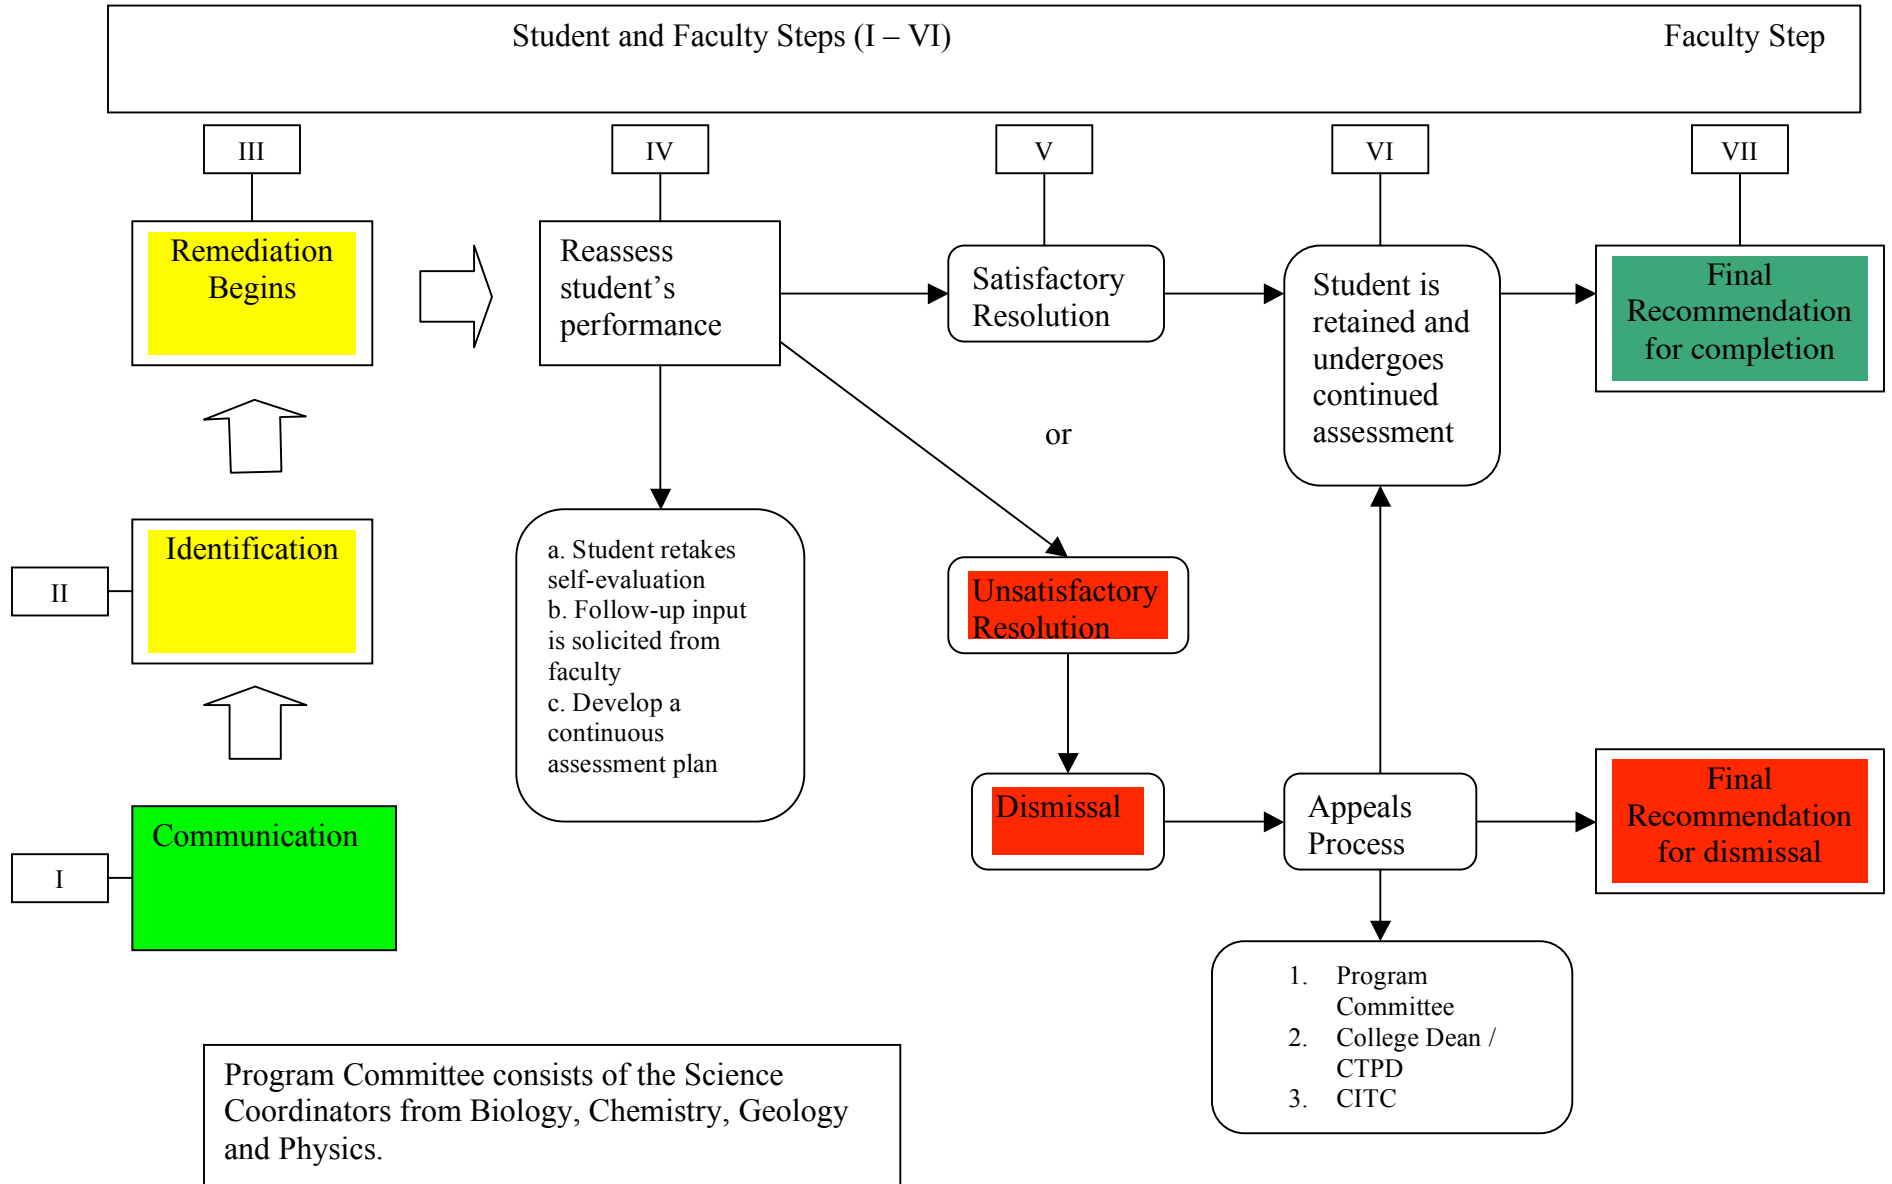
Student and Faculty Steps (I – VI)

Faculty Step

III

IV

V

VI

VII

Remediation Begins

Reassess student’s performance

Satisfactory Resolution

Student is retained and undergoes continued assessment

Final Recommendation for completion

or

II

Identification

a. Student retakes self-evaluation
b. Follow-up input is solicited from faculty
c. Develop a continuous assessment plan

Unsatisfactory Resolution

Dismissal

Appeals Process

Final Recommendation for dismissal

I

Communication

1. Program Committee
2. College Dean / CTPD
3. CITC

Program Committee consists of the Science Coordinators from Biology, Chemistry, Geology and Physics.